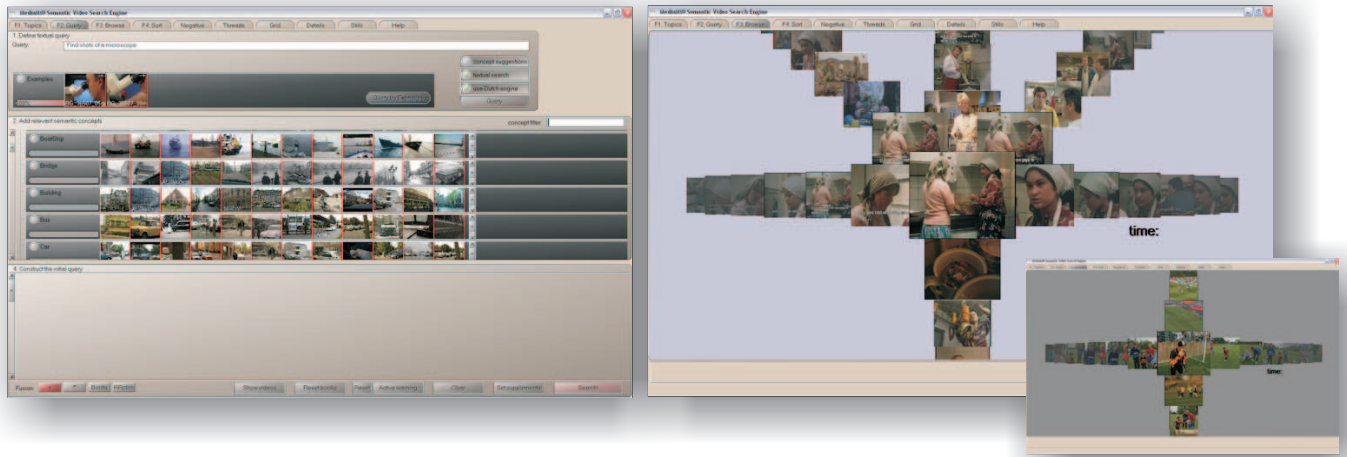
MediaMill Semantic Video Search Engine

F1. Topics | F2. Query | F3. Browse | F4. Sort | Negative | Threads | Grid | Details | Stills | Help

1. Define textual query

Query: Find shots of a microscope

Examples

Concept suggestions

textual search

use Dutch engine

Query

2. Add relevant semantic concepts

concept filter:

Boat/Ship

Bridge

Building

Bus

Car

4. Construct the initial query

Show videos | Reset boosts | Reset | Active learning | Clear | Get supplements | Search

MediaMill Semantic Video Search Engine

F1. Topics | F2. Query | F3. Browse | F4. Sort | Negative | Threads | Grid | Details | Stills | Help

time:

time: